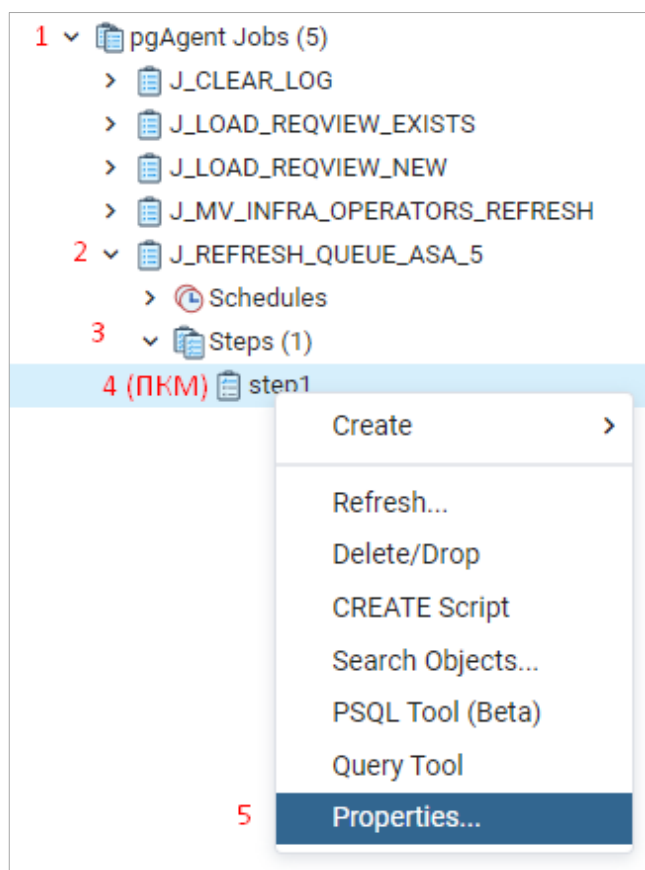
1 pgAgent Jobs (5)
J_CLEAR_LOG
J_LOAD_REQVIEW_EXISTS
J_LOAD_REQVIEW_NEW
J_MV_INFRA_OPERATORS_REFRESH
2 J_REFRESH_QUEUE_ASA_5
Schedules
3 Steps (1)
4 (ПКМ) step1

Create
Refresh...
Delete/Drop
CREATE Script
Search Objects...
PSQL Tool (Beta)
Query Tool
5 Properties...